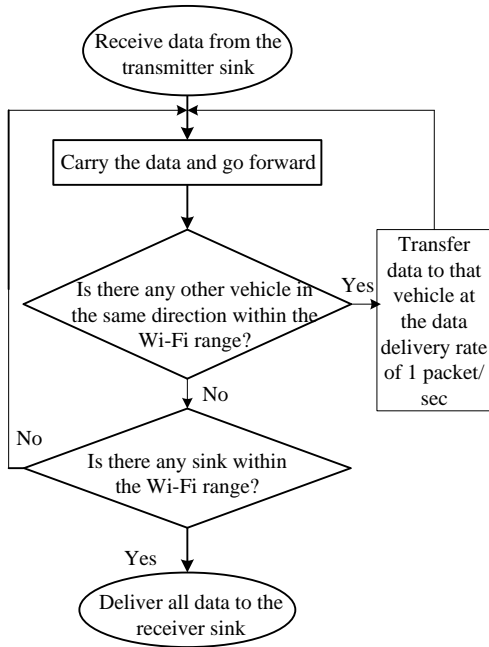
Receive data from the transmitter sink

Carry the data and go forward

Is there any other vehicle in the same direction within the Wi-Fi range?

Yes

Transfer data to that vehicle at the data delivery rate of 1 packet/ sec

No

No

Is there any sink within the Wi-Fi range?

Yes

Deliver all data to the receiver sink